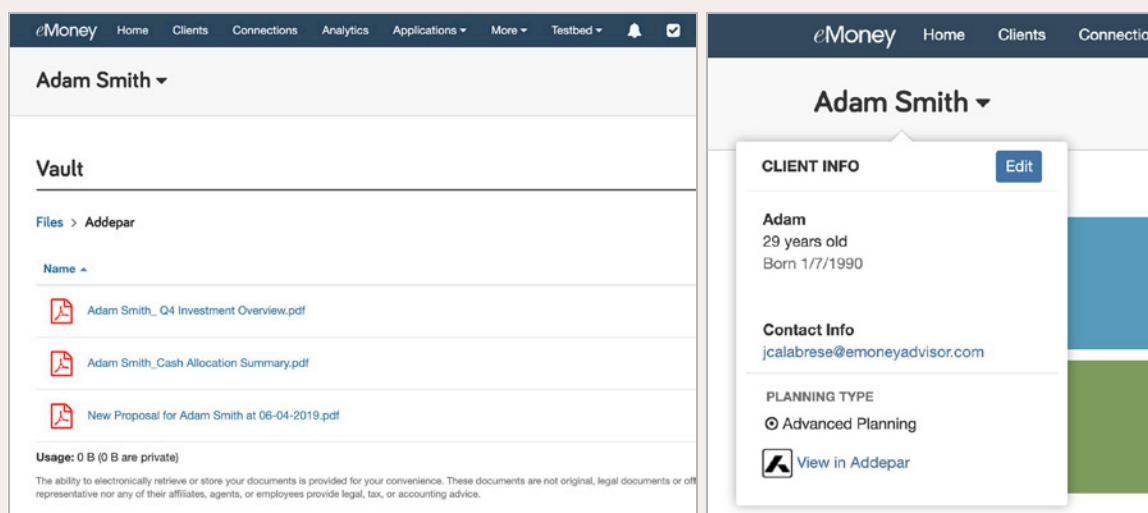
eMoney Home Clients Connections Analytics Applications ▾ More ▾ Testbed ▾

Adam Smith ▾

Vault

Files > Addepar

Name ▴

Adam Smith_ Q4 Investment Overview.pdf

Adam Smith_Cash Allocation Summary.pdf

New Proposal for Adam Smith at 06-04-2019.pdf

Usage: 0 B (0 B are private)

The ability to electronically retrieve or store your documents is provided for your convenience. These documents are not original, legal documents or off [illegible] representative nor any of their affiliates, agents, or employees provide legal, tax, or accounting advice.

eMoney Home Clients Connectio

Adam Smith ▾

CLIENT INFO Edit

Adam
29 years old
Born 1/7/1990

Contact Info
jcalabrese@emoneyadvisor.com

PLANNING TYPE
Advanced Planning

View in Addepar